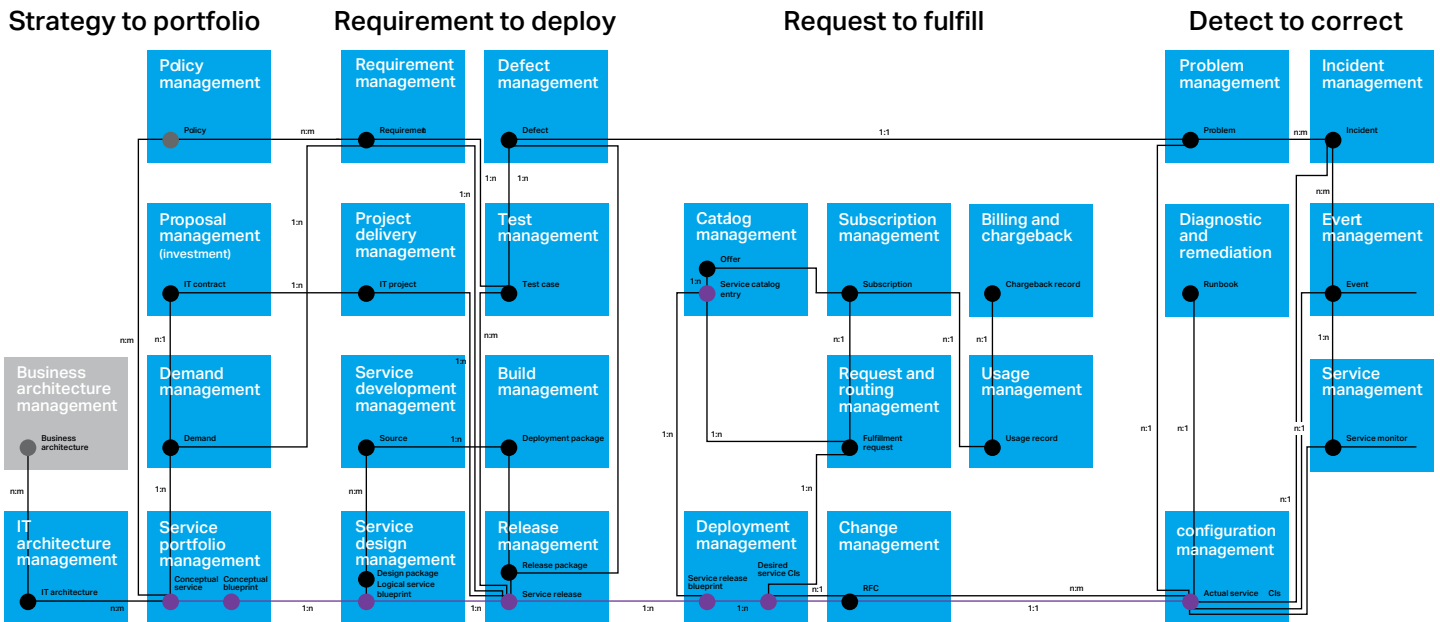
Strategy to portfolio

Requirement to deploy

Request to fulfill

Detect to correct

Policy management

Policy

Requirement management

Requirement

Defect management

Defect

Problem management

Problem

Incident management

Incident

n:m

1:1

n:m

1:n

1:n

1:n

Proposal management (investment)

IT contract

1:n

Project delivery management

IT project

Test management

Test case

Catalog management

Offer

1:n

Service catalog entry

Subscription management

Subscription

Billing and chargeback

Chargeback record

Diagnostic and remediation

Runbook

n:m

Event management

Event

n:m

n:1

n:m

1:n

n:1

n:1

1:n

Business architecture management

Business architecture

Demand management

Demand

Service development management

Source

1:n

Build management

Deployment package

Request and routing management

Fulfillment request

Usage management

Usage record

Service management

Service monitor

1:n

1:n

n:1

n:1

n:1

n:m

1:n

n:m

1:n

n:1

IT architecture management

IT architecture

n:m

Service portfolio management

Conceptual service

Conceptual blueprint

Service design management

Design package

Logical service blueprint

Release management

Release package

Service release

Deployment management

Service release blueprint

Desired service CIs

1:n

Change management

n:1

RFC

configuration management

Actual service

CIs

1:n

1:n

1:n

1:1

n:m